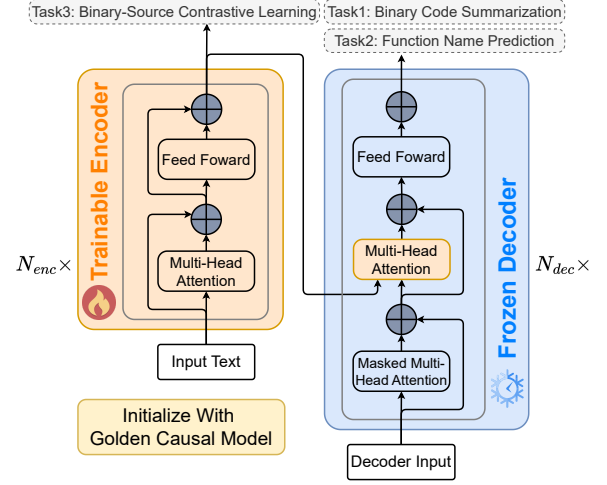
Task3: Binary-Source Contrastive Learning

Task1: Binary Code Summarization

Task2: Function Name Prediction

Trainable Encoder

$N_{enc}\times$

Feed Foward

Multi-Head Attention

Input Text

Initialize With Golden Causal Model

Frozen Decoder

$N_{dec}\times$

Feed Foward

Multi-Head Attention

Masked Multi-Head Attention

Decoder Input